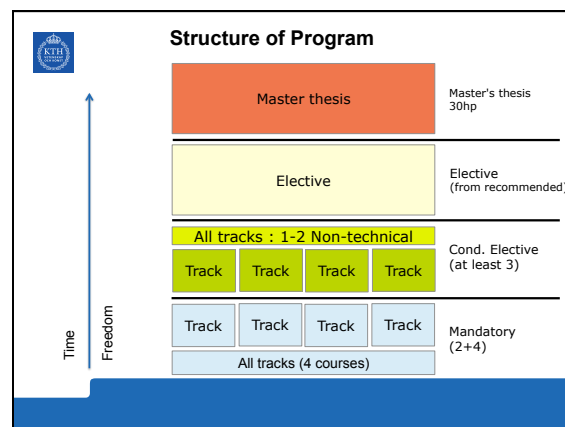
KTH

Structure of Program

Master thesis

Master's thesis 30hp

Elective

Elective (from recommended)

All tracks : 1-2 Non-technical

Track | Track | Track | Track

Cond. Elective (at least 3)

Time

Freedom

Track | Track | Track | Track

All tracks (4 courses)

Mandatory (2+4)